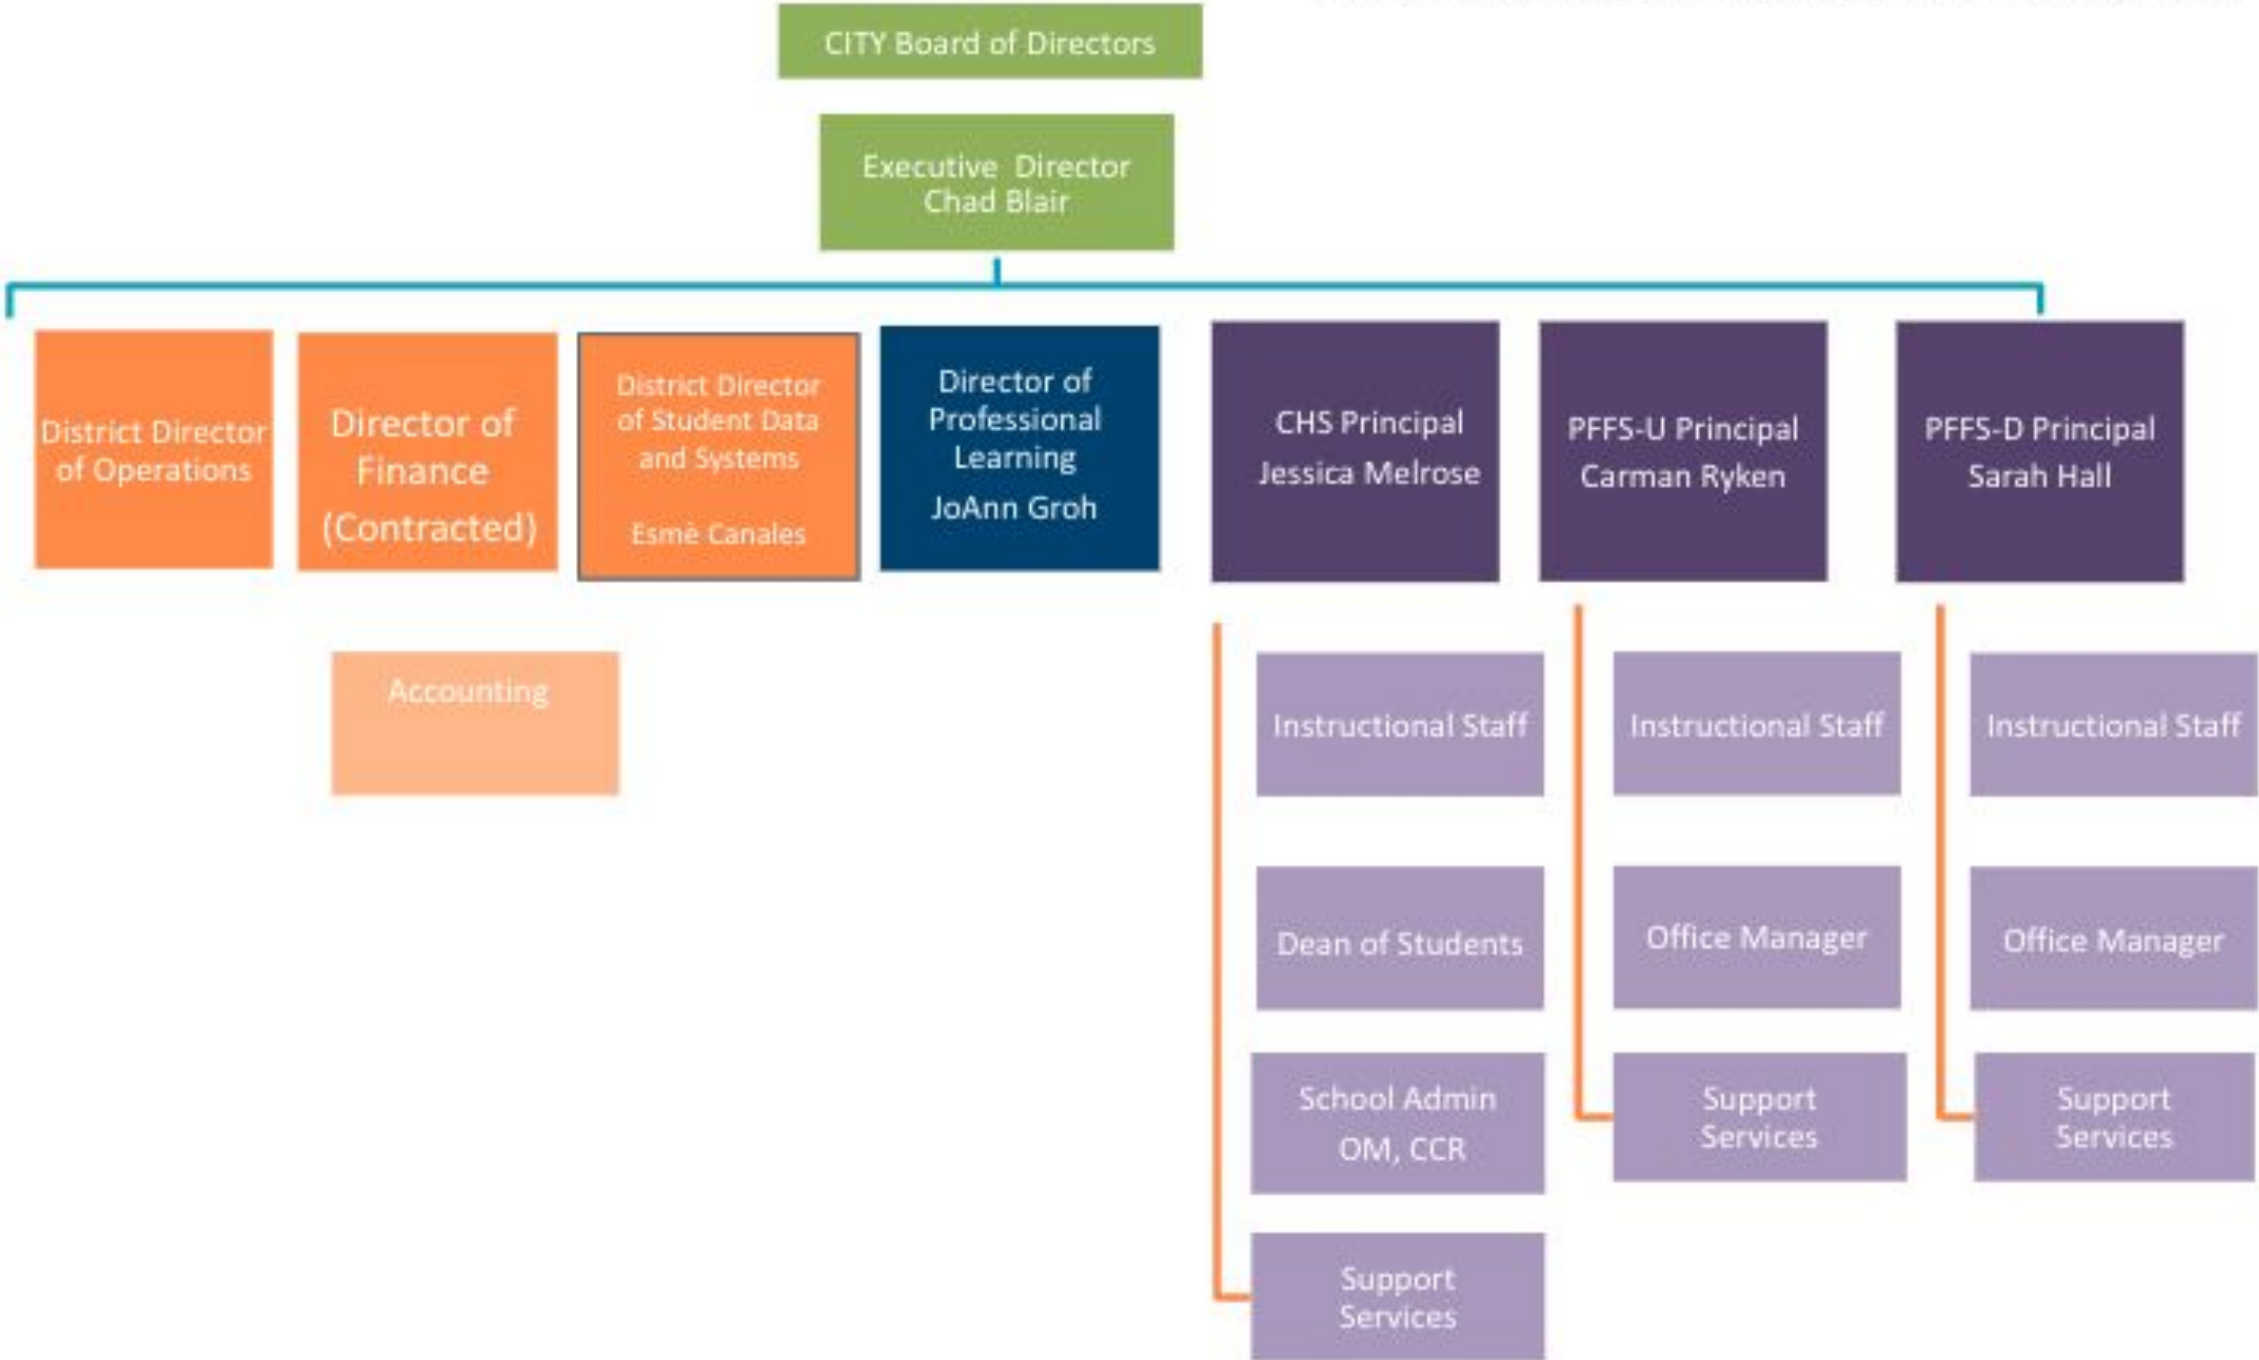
CITY Board of Directors

Executive Director
Chad Blair

District Director of Operations

Director of Finance (Contracted)

District Director of Student Data and Systems

Esmé Canales

Director of Professional Learning

JoAnn Groh

CHS Principal
Jessica Melrose

PFFS-U Principal
Carman Ryken

PFFS-D Principal
Sarah Hall

Accounting

Instructional Staff

Dean of Students

School Admin
OM, CCR

Support Services

Instructional Staff

Office Manager

Support Services

Instructional Staff

Office Manager

Support Services